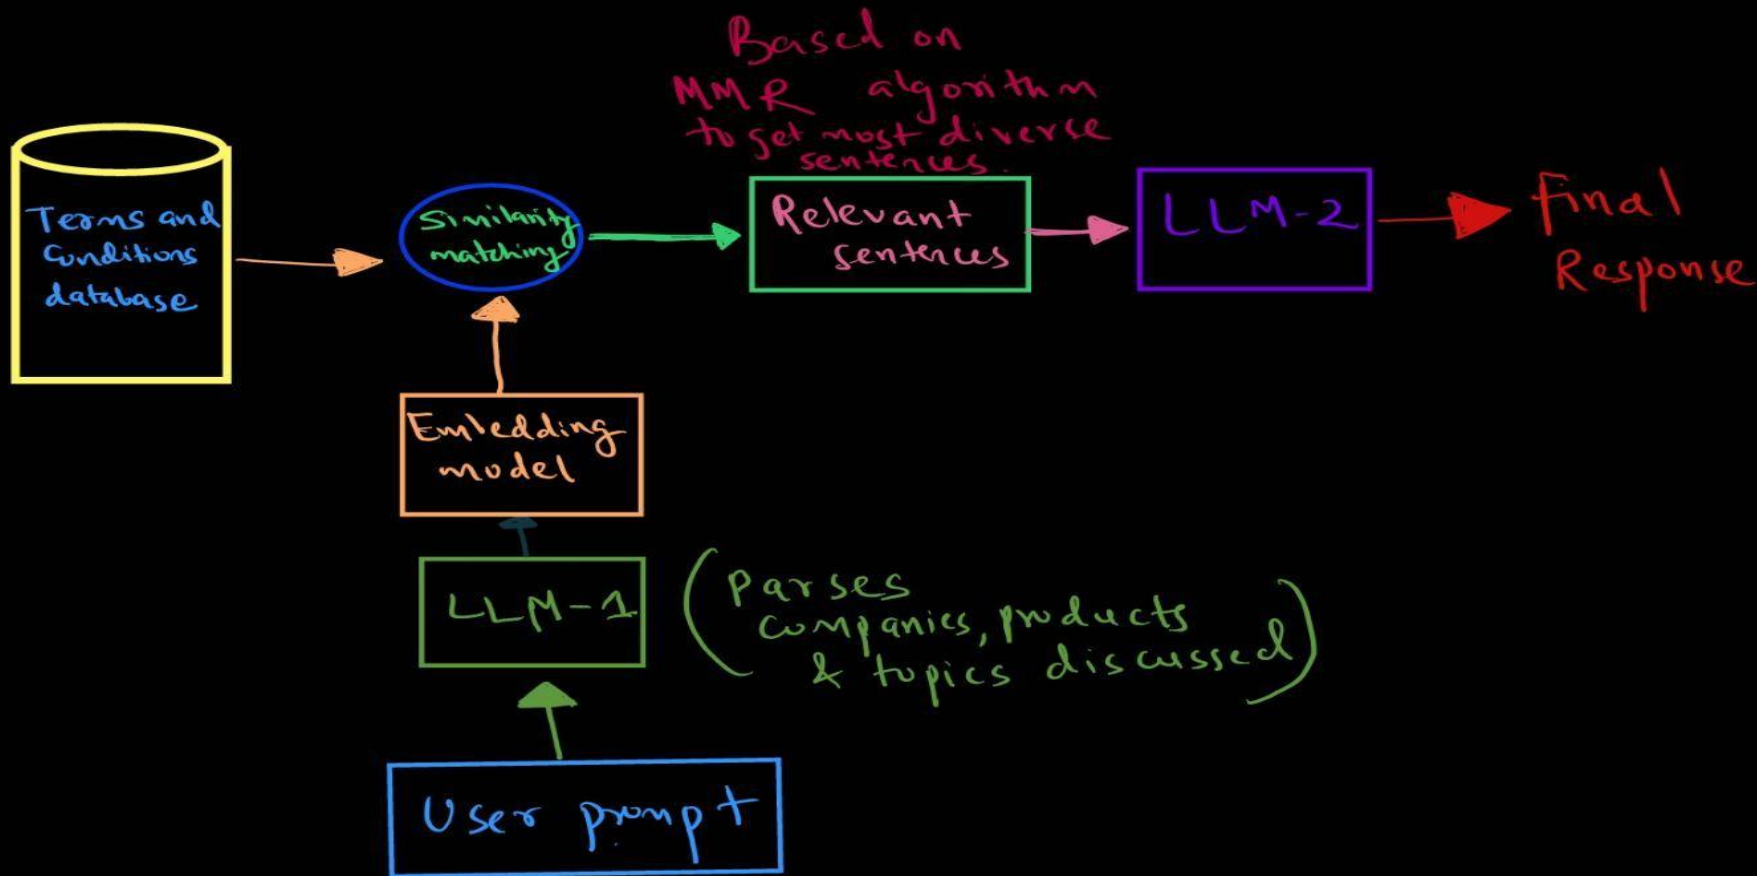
Based on MMR algorithm to get most diverse sentences.

Terms and Conditions database

Similarity matching

Relevant sentences

LLM-2

Final Response

Embedding model

LLM-1

(Parses companies, products & topics discussed)

User prompt